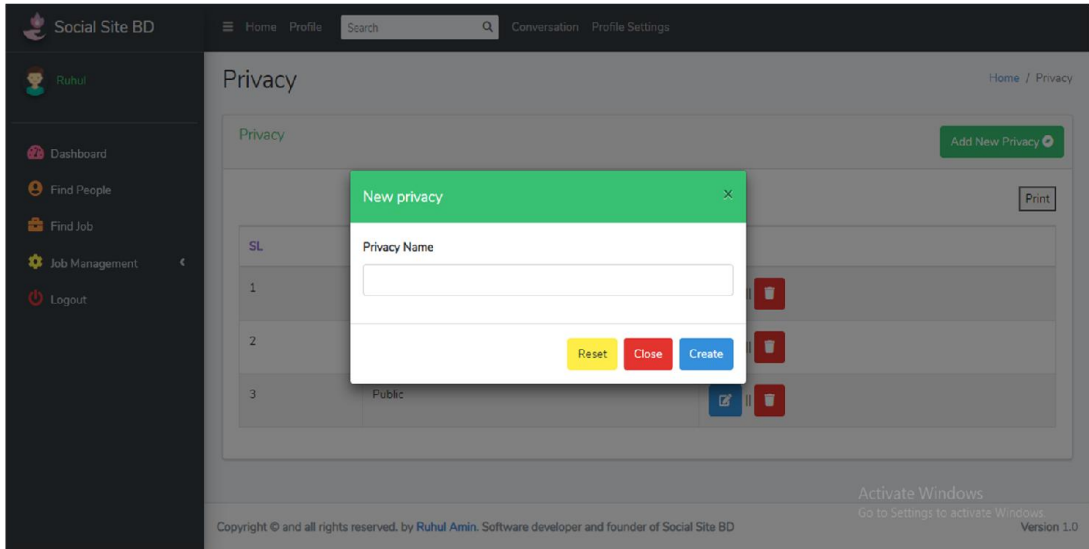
Social Site BD

Home Profile Search Conversation Profile Settings

Ruhul

Dashboard

Find People

Find Job

Job Management

Logout

Privacy

Home / Privacy

Privacy

Add New Privacy

Print

| SL | | |
|---|---|---|
| 1 | | \|\| |
| 2 | | \|\| |
| 3 | Public | \|\| |

New privacy

×

Privacy Name

Reset Close Create

Activate Windows
Go to Settings to activate Windows.

Copyright © and all rights reserved. by Ruhul Amin. Software developer and founder of Social Site BD

Version 1.0